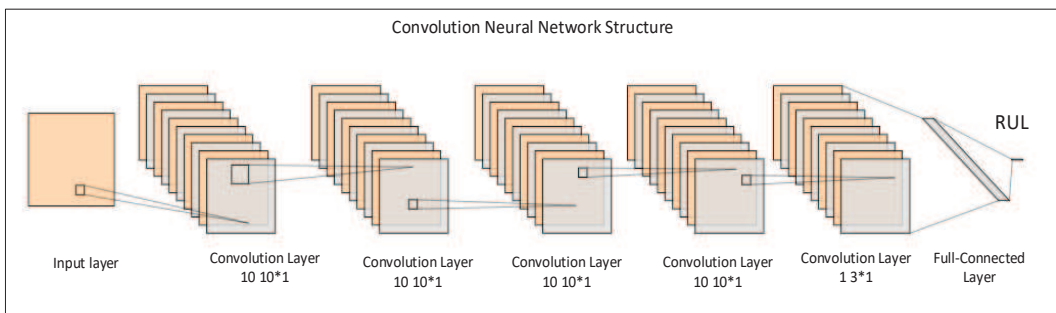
Convolution Neural Network Structure

RUL

Input layer

Convolution Layer
10 10*1

Convolution Layer
10 10*1

Convolution Layer
10 10*1

Convolution Layer
10 10*1

Convolution Layer
1 3*1

Full-Connected
Layer